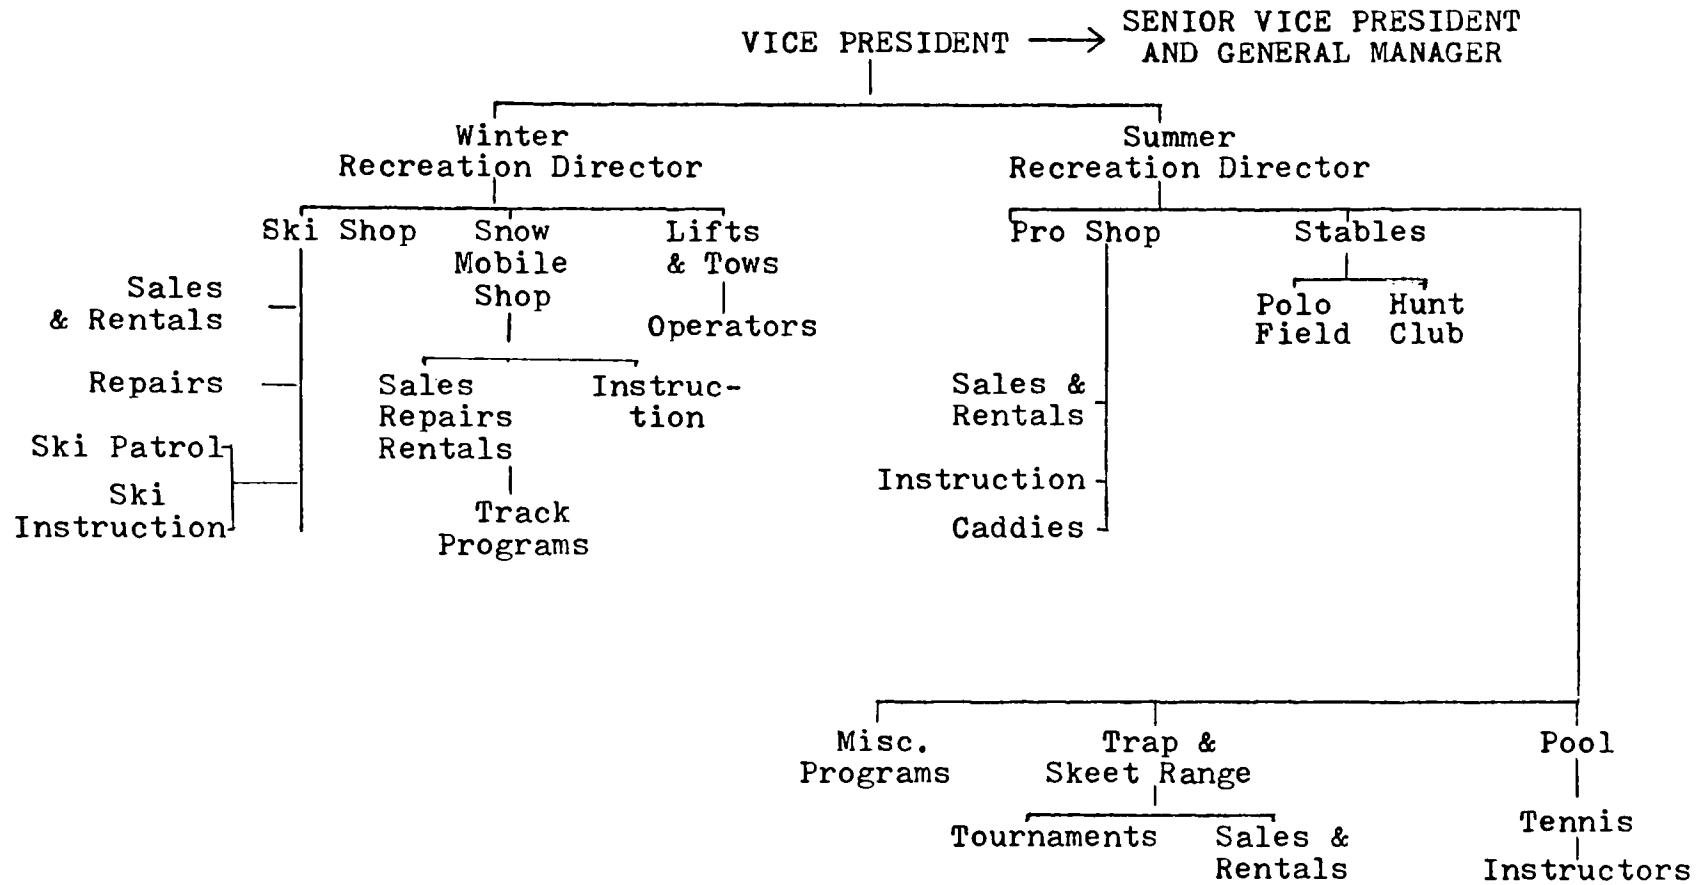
VICE PRESIDENT → SENIOR VICE PRESIDENT AND GENERAL MANAGER

Winter Recreation Director

Ski Shop

Sales & Rentals

Repairs

Ski Patrol

Ski Instruction

Snow Mobile Shop

Sales Repairs Rentals

Track Programs

Instruction

Lifts & Tows

Operators

Summer Recreation Director

Pro Shop

Sales & Rentals

Instruction

Caddies

Stables

Polo Field

Hunt Club

Misc. Programs

Trap & Skeet Range

Tournaments

Sales & Rentals

Pool

Tennis

Instructors